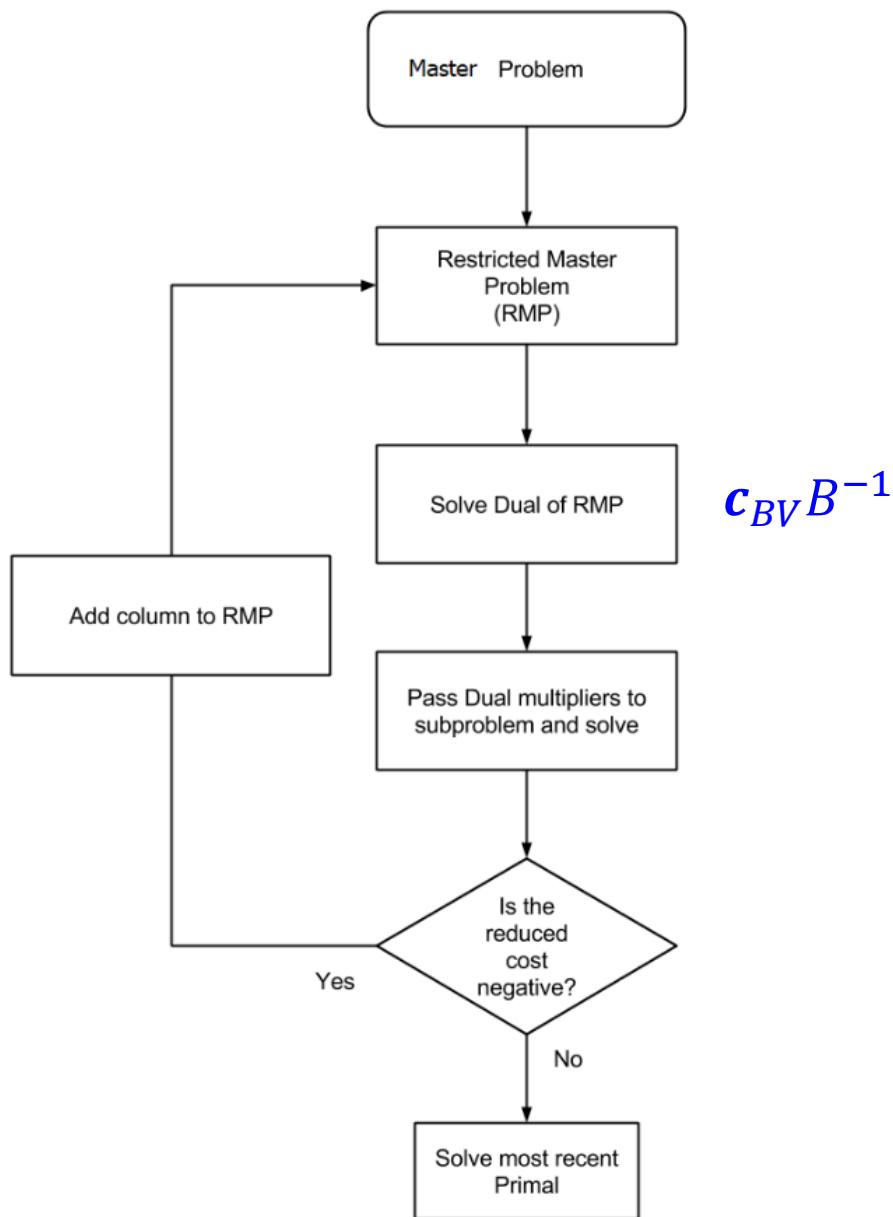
Master Problem

Restricted Master Problem (RMP)

Solve Dual of RMP

$\boldsymbol{c}_{BV}B^{-1}$

Add column to RMP

Pass Dual multipliers to subproblem and solve

Is the reduced cost negative?

Yes

No

Solve most recent Primal